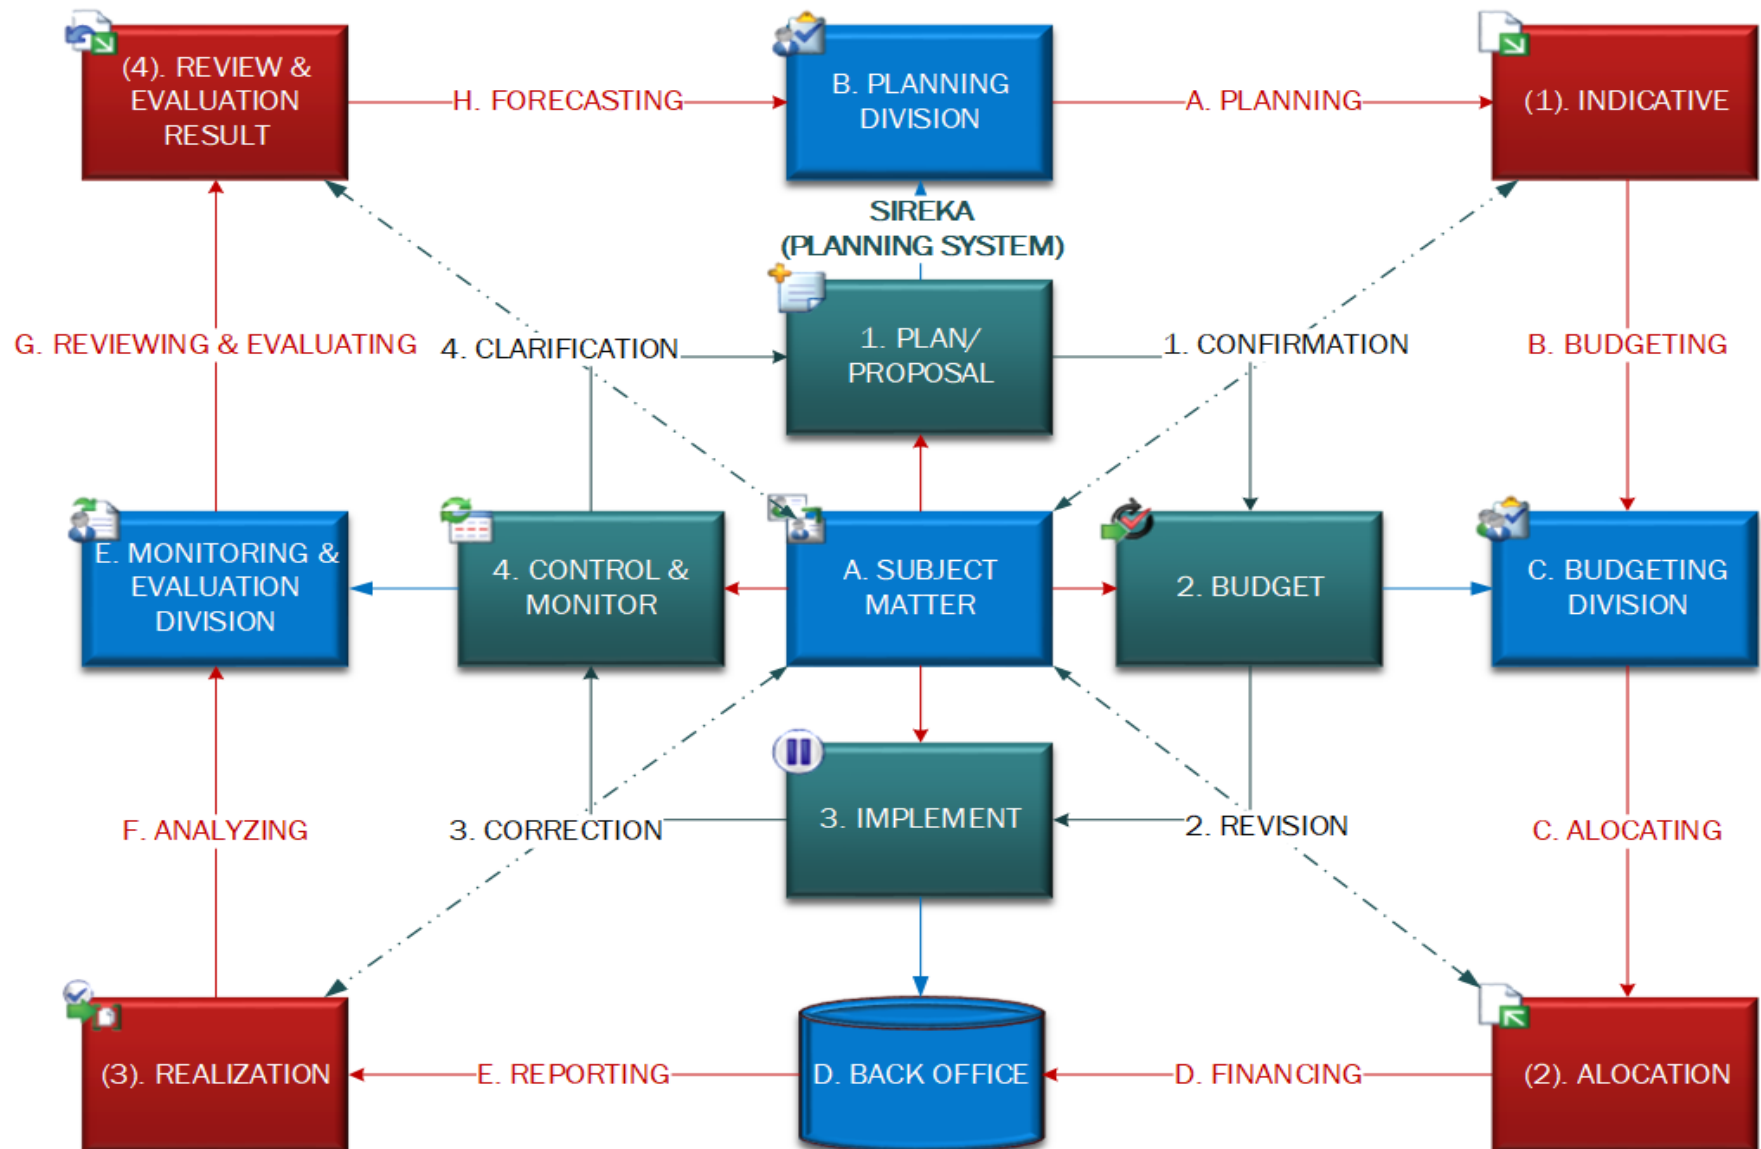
(4). REVIEW & EVALUATION RESULT

H. FORECASTING

B. PLANNING DIVISION

A. PLANNING

(1). INDICATIVE

SIREKA (PLANNING SYSTEM)

G. REVIEWING & EVALUATING

4. CLARIFICATION

1. PLAN/ PROPOSAL

1. CONFIRMATION

B. BUDGETING

E. MONITORING & EVALUATION DIVISION

4. CONTROL & MONITOR

A. SUBJECT MATTER

2. BUDGET

C. BUDGETING DIVISION

F. ANALYZING

3. CORRECTION

3. IMPLEMENT

2. REVISION

C. ALOCATING

(3). REALIZATION

E. REPORTING

D. BACK OFFICE

D. FINANCING

(2). ALOCATION